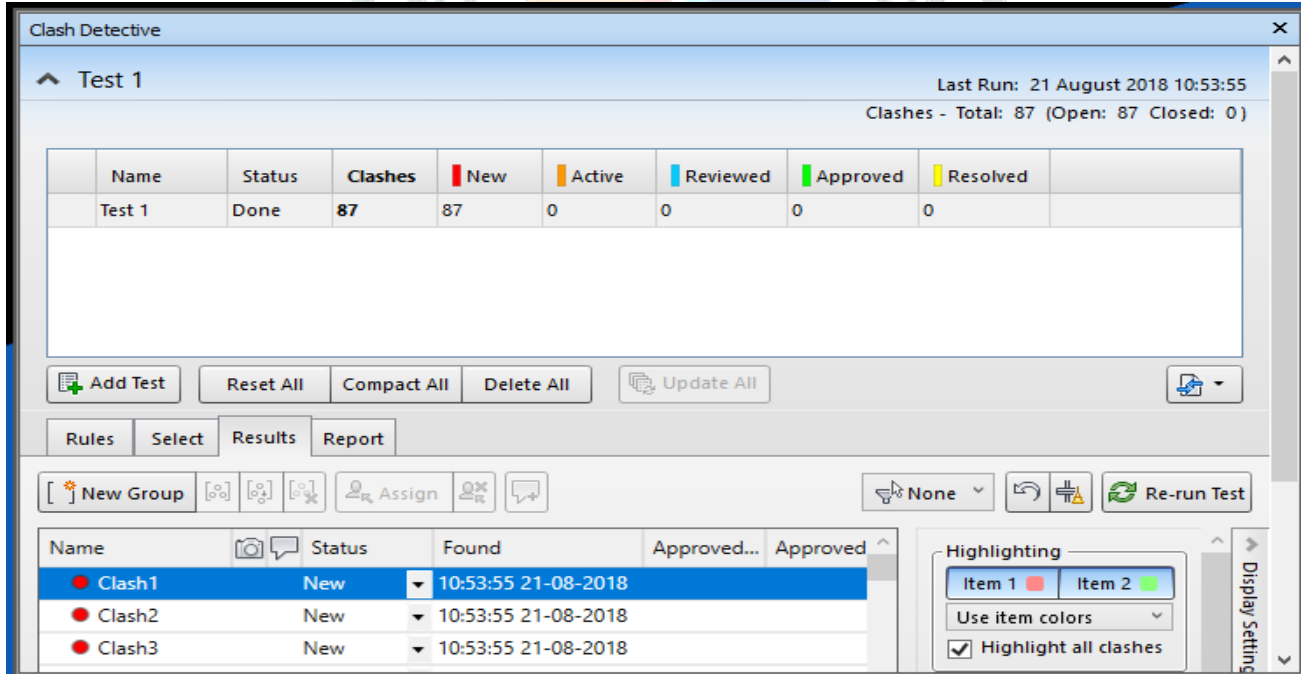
Clash Detective

Test 1

Last Run: 21 August 2018 10:53:55

Clashes - Total: 87 (Open: 87 Closed: 0)

| Name | Status | Clashes | New | Active | Reviewed | Approved | Resolved |
|---|---|---|---|---|---|---|---|
| Test 1 | Done | 87 | 87 | 0 | 0 | 0 | 0 |

Add Test
Reset All
Compact All
Delete All
Update All

Rules
Select
Results
Report

New Group
Assign
None
Re-run Test

| Name | Status | Found | Approved... | Approved |
|---|---|---|---|---|
| Clash1 | New | 10:53:55 21-08-2018 | | |
| Clash2 | New | 10:53:55 21-08-2018 | | |
| Clash3 | New | 10:53:55 21-08-2018 | | |

Highlighting
Item 1
Item 2
Use item colors
Highlight all clashes

Display Setting